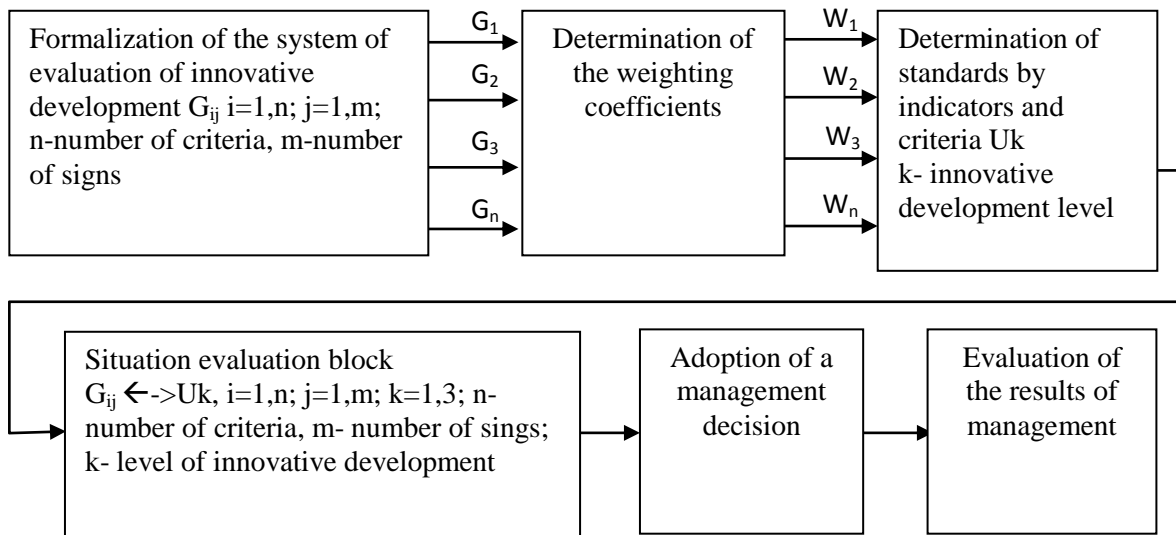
Formalization of the system of evaluation of innovative development $G_{ij}$ i=1,n; j=1,m; n-number of criteria, m-number of signs

$G_1$

$G_2$

$G_3$

$G_n$

Determination of the weighting coefficients

$W_1$

$W_2$

$W_3$

$W_n$

Determination of standards by indicators and criteria Uk
k- innovative development level

Situation evaluation block
$G_{ij}$ ←->Uk, i=1,n; j=1,m; k=1,3; n-number of criteria, m- number of sings; k- level of innovative development

Adoption of a management decision

Evaluation of the results of management